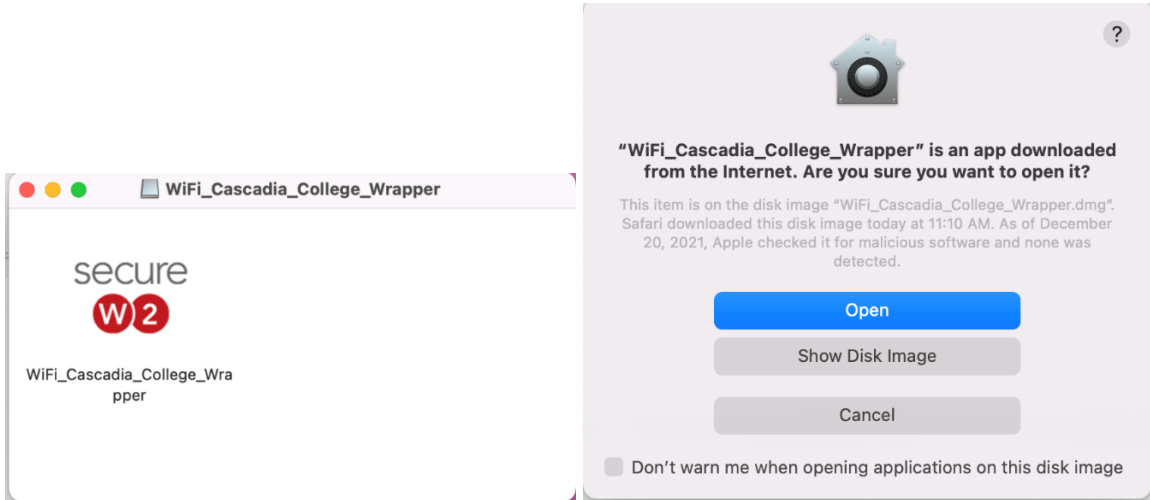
WiFi_Cascadia_College_Wrapper

secure
W2

WiFi_Cascadia_College_Wrapper

?

“WiFi_Cascadia_College_Wrapper” is an app downloaded from the Internet. Are you sure you want to open it?

This item is on the disk image “WiFi_Cascadia_College_Wrapper.dmg”. Safari downloaded this disk image today at 11:10 AM. As of December 20, 2021, Apple checked it for malicious software and none was detected.

Open

Show Disk Image

Cancel

Don’t warn me when opening applications on this disk image